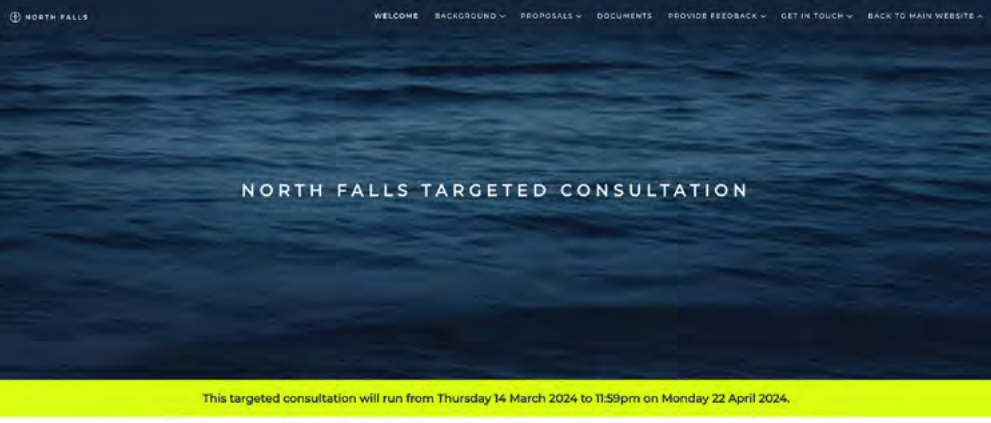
NORTH FALLS

WELCOME BACKGROUND PROPOSALS DOCUMENTS PROVIDE FEEDBACK GET IN TOUCH BACK TO MAIN WEBSITE

NORTH FALLS TARGETED CONSULTATION

This targeted consultation will run from Thursday 14 March 2024 to 11:59pm on Monday 22 April 2024.